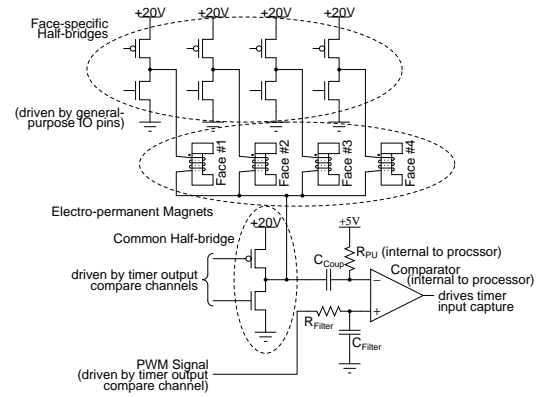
+20V
+20V
+20V
+20V
Face-specific Half-bridges
(driven by general-purpose IO pins)
Face #1
Face #2
Face #3
Face #4
Electro-permanent Magnets
+20V
Common Half-bridge
+5V
$R_{PU}$ (internal to procssor)
$C_{Coup}$
Comparator (internal to processor)
driven by timer output compare channels
drives timer input capture
$R_{Filter}$
$C_{Filter}$
PWM Signal (driven by timer output compare channel)